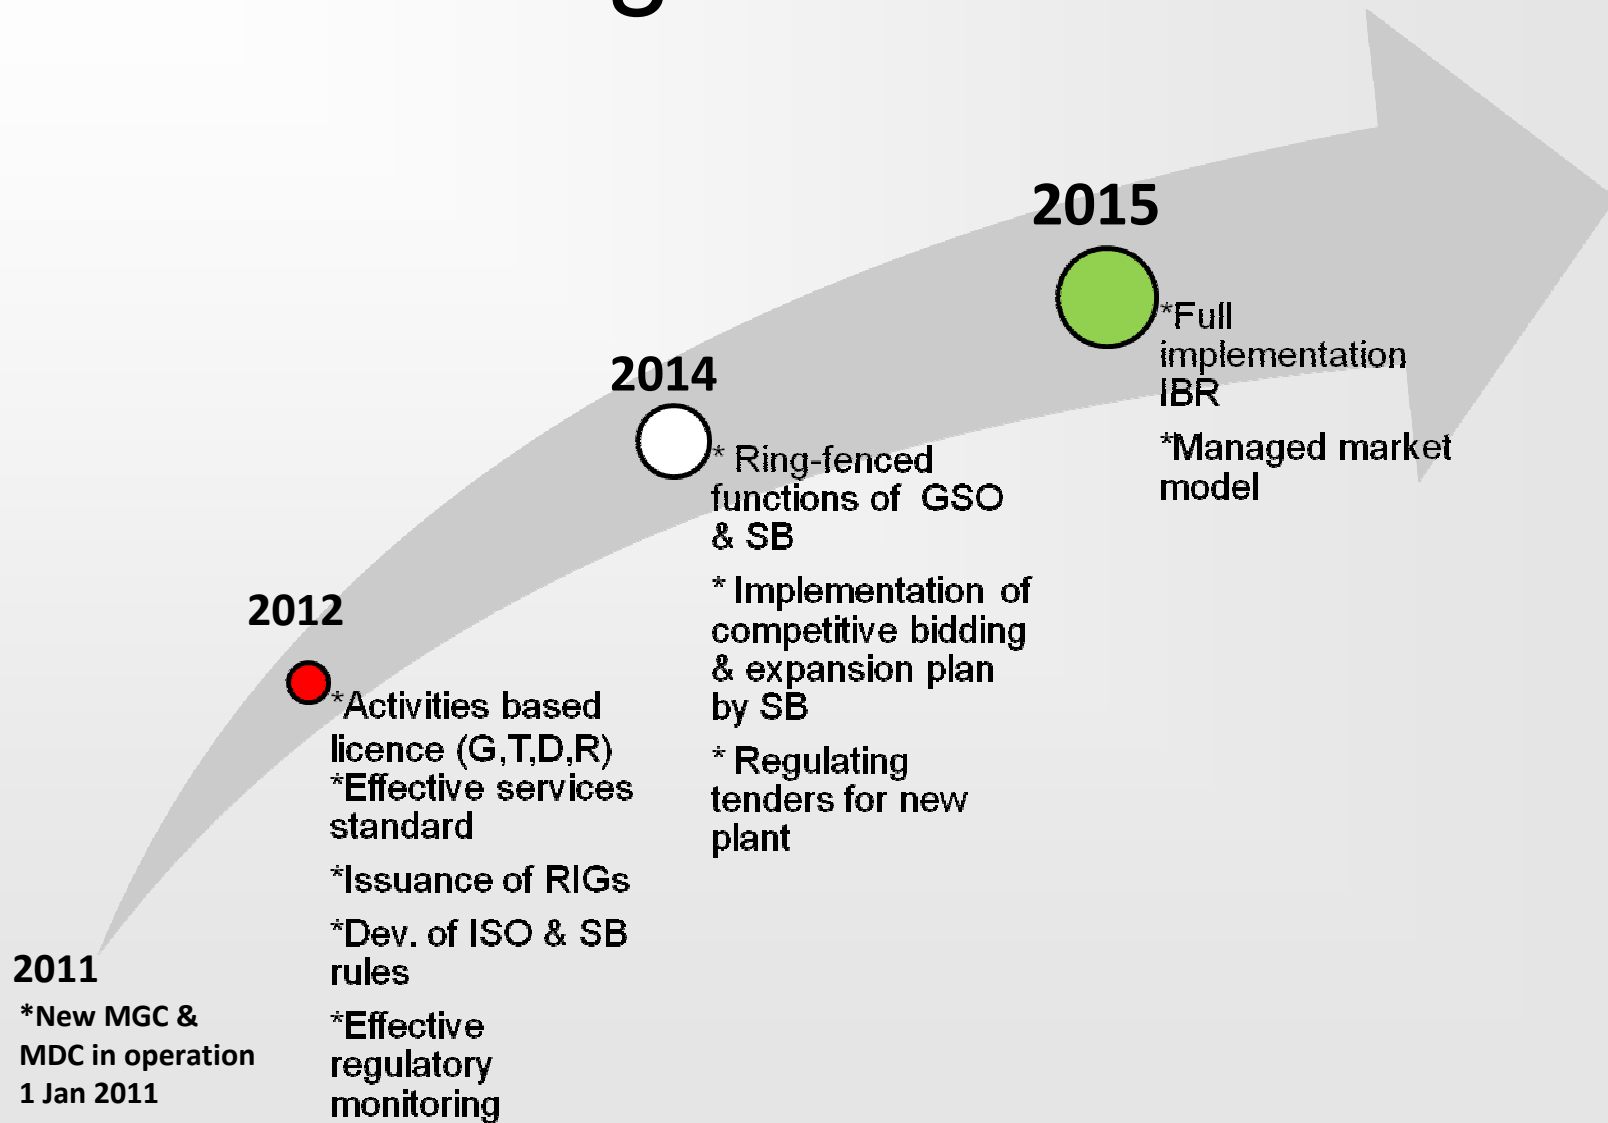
2011

*New MGC & MDC in operation 1 Jan 2011

2012

*Activities based licence (G,T,D,R)
*Effective services standard

*Issuance of RIGs

*Dev. of ISO & SB rules

*Effective regulatory monitoring

2014

* Ring-fenced functions of GSO & SB

* Implementation of competitive bidding & expansion plan by SB

* Regulating tenders for new plant

2015

*Full implementation IBR

*Managed market model